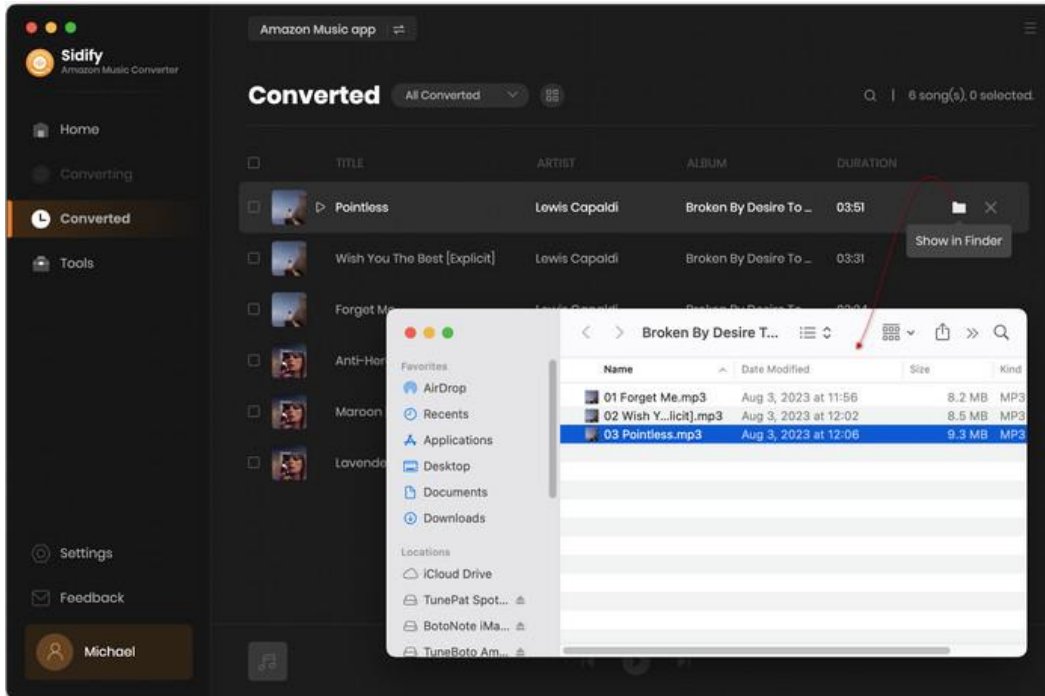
Sidify
Amazon Music Converter

Home
Converting
Converted
Tools

Settings
Feedback
Michael

Amazon Music app

Converted
All Converted

6 song(s), 0 selected.

| TITLE | ARTIST | ALBUM | DURATION |
|---|---|---|---|
| Pointless | Lewis Capaldi | Broken By Desire To ... | 03:51 |
| Wish You The Best [Explicit] | Lewis Capaldi | Broken By Desire To ... | 03:31 |
| Forget Me | | | |
| Anti-Her | | | |
| Maroon | | | |
| Lavende | | | |

Show in Finder

Broken By Desire T...

Favorites
AirDrop
Recents
Applications
Desktop
Documents
Downloads
Locations
iCloud Drive
TunePat Spot...
BotoNote iMa...
TuneBoto Am...

| Name | Date Modified | Size | Kind |
|---|---|---|---|
| 01 Forget Me.mp3 | Aug 3, 2023 at 11:56 | 8.2 MB | MP3 |
| 02 Wish Y...licit].mp3 | Aug 3, 2023 at 12:02 | 8.5 MB | MP3 |
| 03 Pointless.mp3 | Aug 3, 2023 at 12:06 | 9.3 MB | MP3 |